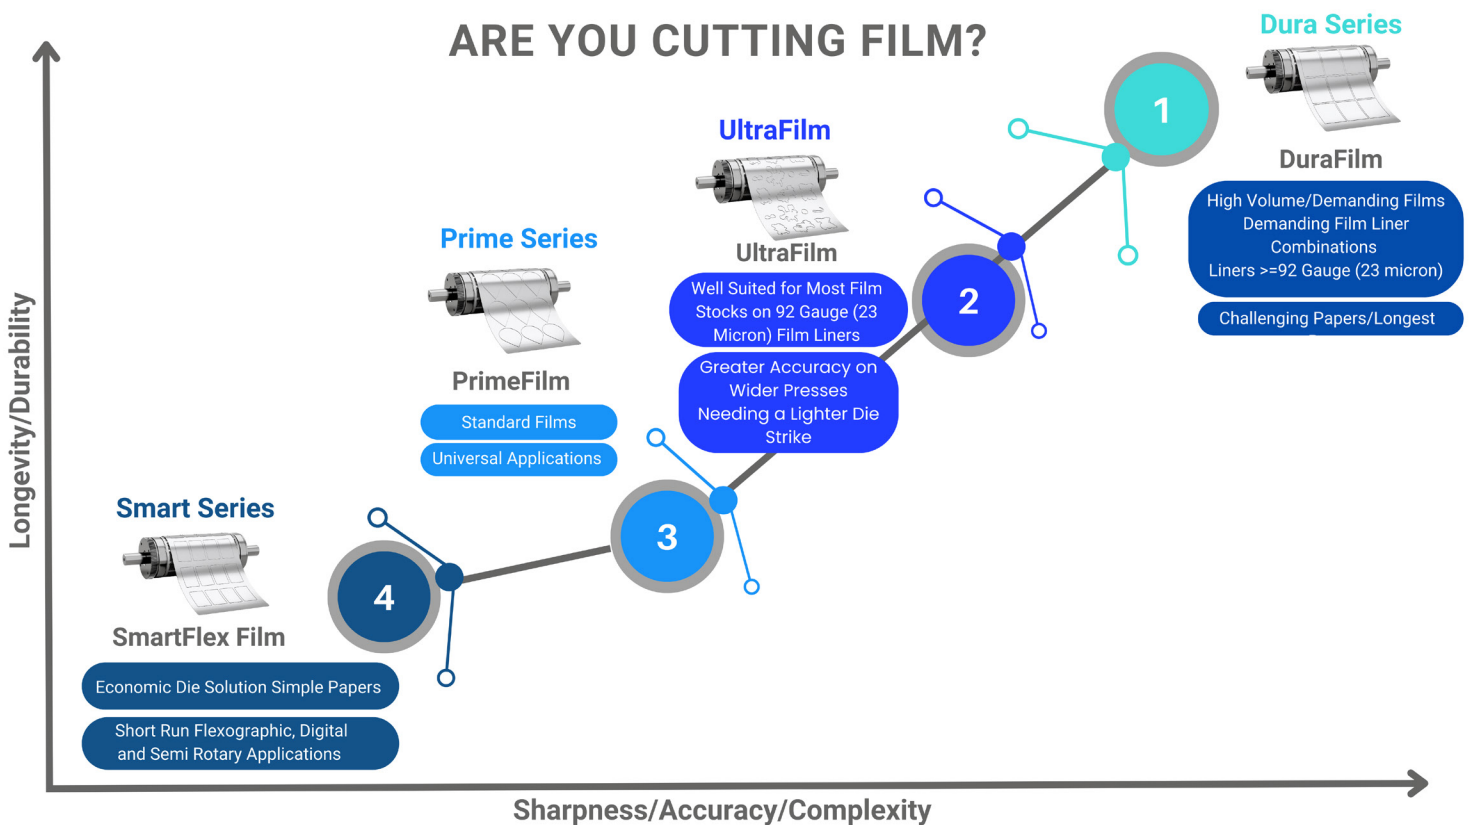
ARE YOU CUTTING FILM?

Longevity/Durability

Dura Series

1

DuraFilm

High Volume/Demanding Films Demanding Film Liner Combinations Liners >=92 Gauge (23 micron)

Challenging Papers/Longest

UltraFilm

UltraFilm

Well Suited for Most Film Stocks on 92 Gauge (23 Micron) Film Liners

Greater Accuracy on Wider Presses Needing a Lighter Die Strike

2

Prime Series

PrimeFilm

Standard Films

Universal Applications

3

Smart Series

SmartFlex Film

Economic Die Solution Simple Papers

Short Run Flexographic, Digital and Semi Rotary Applications

4

Sharpness/Accuracy/Complexity